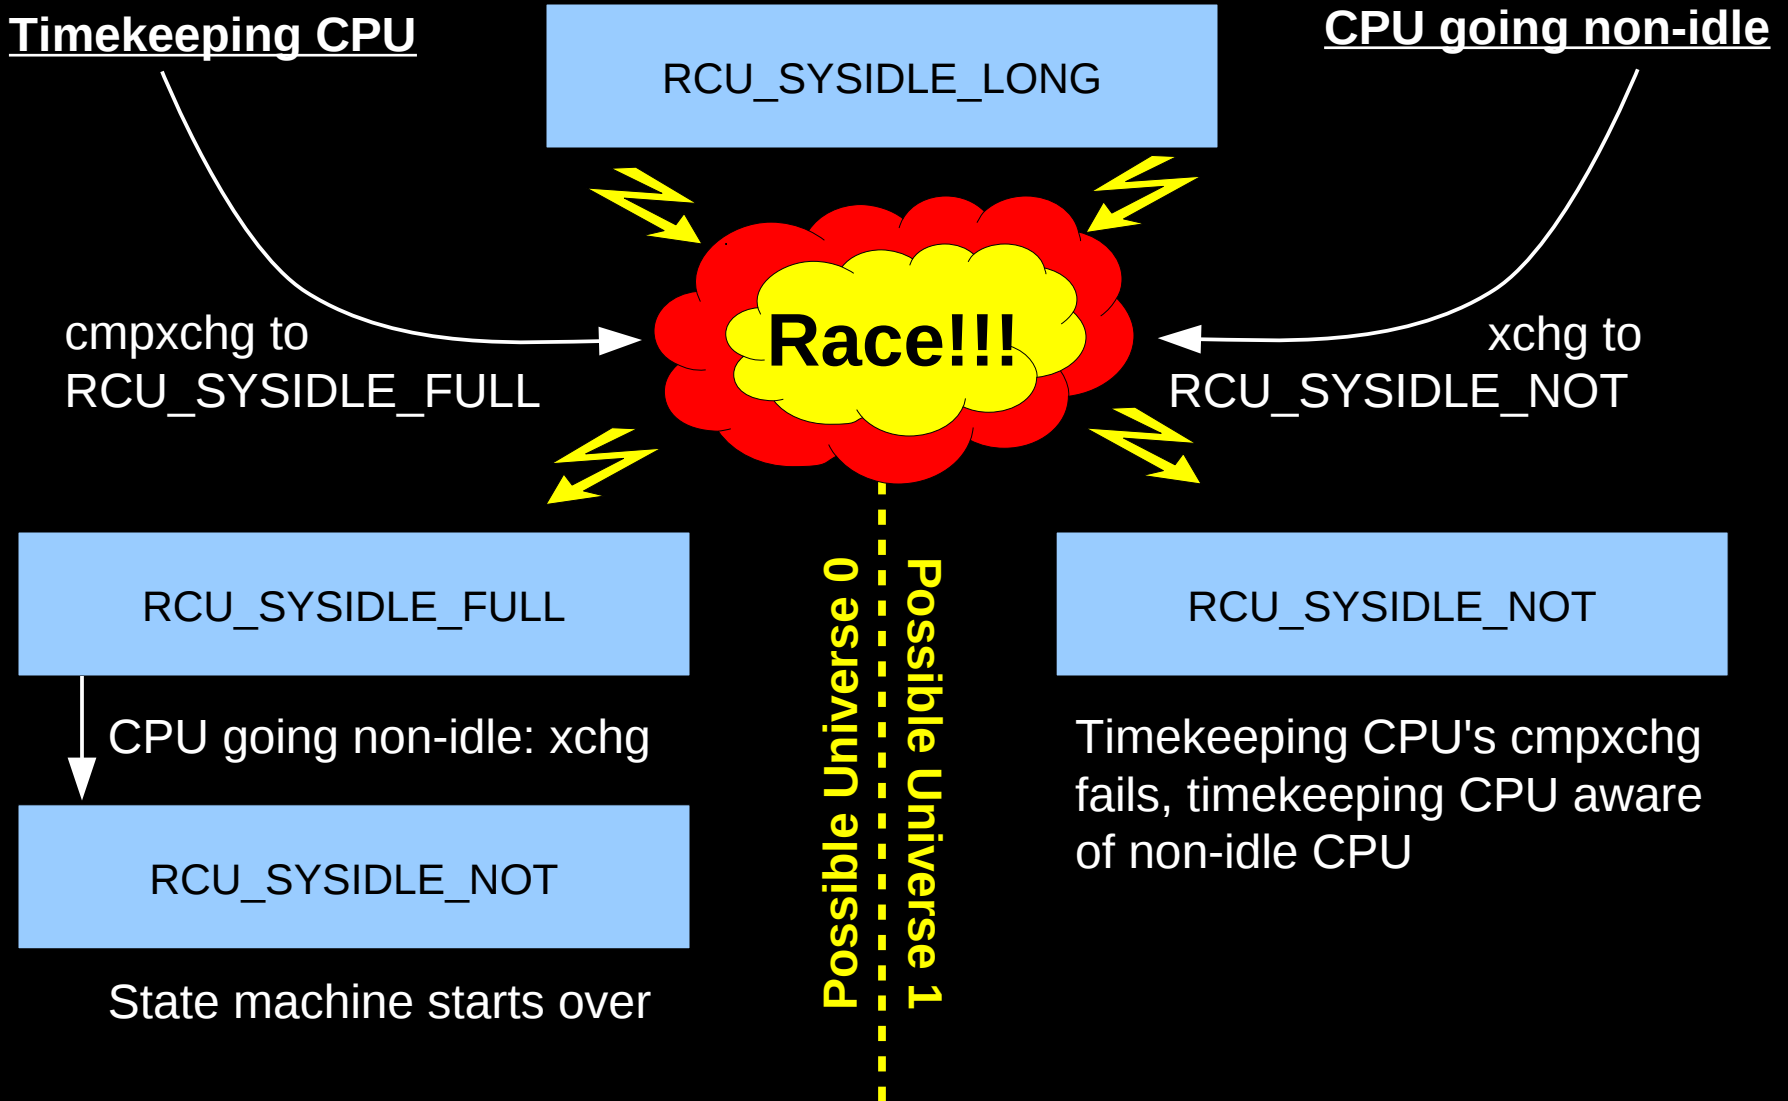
Timekeeping CPU

RCU_SYSIDLE_LONG

CPU going non-idle

cmpxchg to RCU_SYSIDLE_FULL

Race!!!

xchg to RCU_SYSIDLE_NOT

RCU_SYSIDLE_FULL

Possible Universe 0

Possible Universe 1

RCU_SYSIDLE_NOT

CPU going non-idle: xchg

Timekeeping CPU's cmpxchg fails, timekeeping CPU aware of non-idle CPU

RCU_SYSIDLE_NOT

State machine starts over